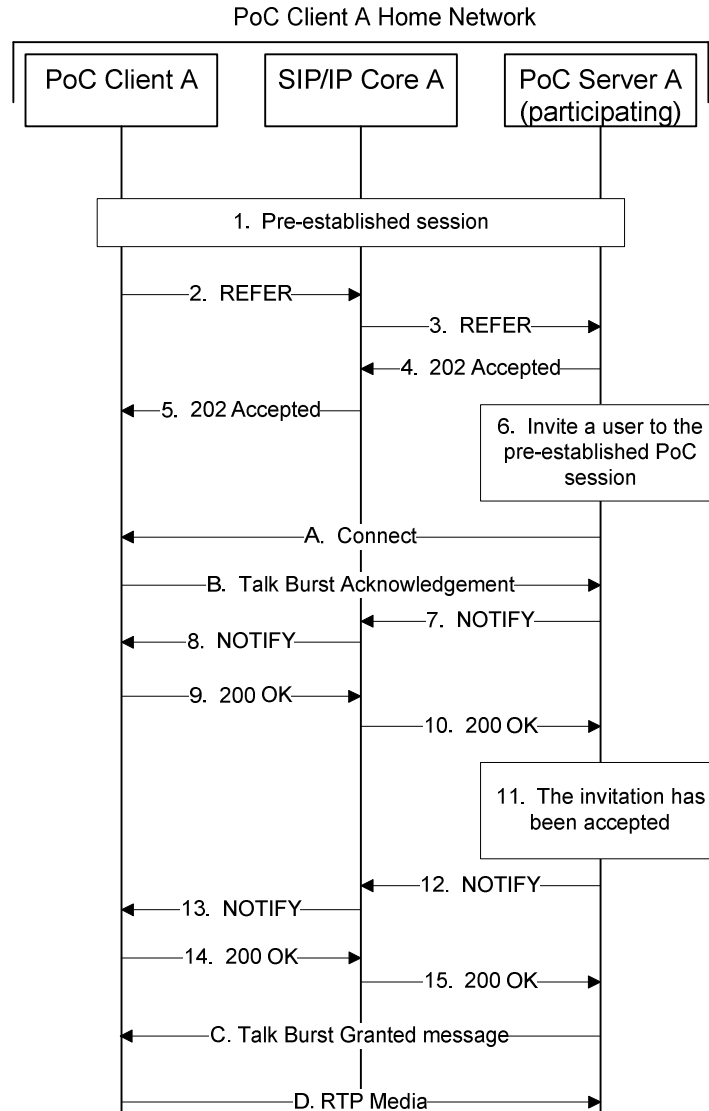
PoC Client A Home Network

PoC Client A

SIP/IP Core A

PoC Server A (participating)

1. Pre-established session

2. REFER

3. REFER

4. 202 Accepted

5. 202 Accepted

6. Invite a user to the pre-established PoC session

A. Connect

B. Talk Burst Acknowledgement

7. NOTIFY

8. NOTIFY

9. 200 OK

10. 200 OK

11. The invitation has been accepted

12. NOTIFY

13. NOTIFY

14. 200 OK

15. 200 OK

C. Talk Burst Granted message

D. RTP Media